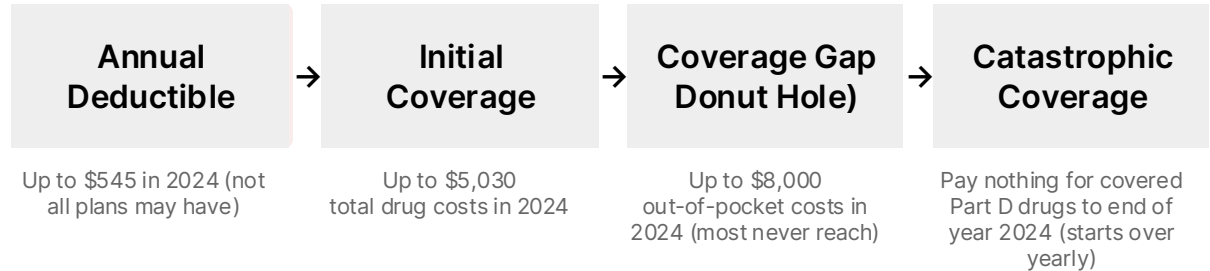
Annual Deductible

→

Initial Coverage

→

Coverage Gap Donut Hole)

→

Catastrophic Coverage

Up to \$545 in 2024 (not all plans may have)

Up to \$5,030 total drug costs in 2024

Up to \$8,000 out-of-pocket costs in 2024 (most never reach)

Pay nothing for covered Part D drugs to end of year 2024 (starts over yearly)